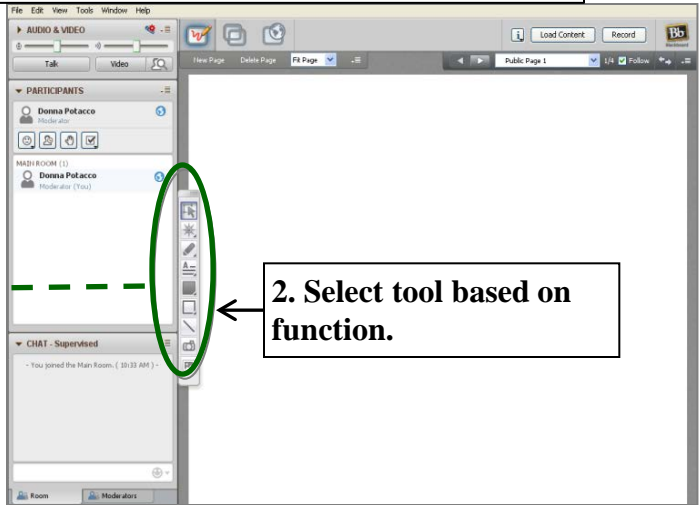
File Edit View Tools Window Help

AUDIO & VIDEO

Talk

Video

Load Content

Record

Bb

New Page

Delete Page

Fit Page

Public Page 1

1/4

Follow

PARTICIPANTS

Donna Potacco

Moderator

MAIN ROOM (1)

Donna Potacco

Moderator (You)

2. Select tool based on function.

CHAT - Supervised

- You joined the Main Room. ( 10:33 AM ) -

Room

Moderators